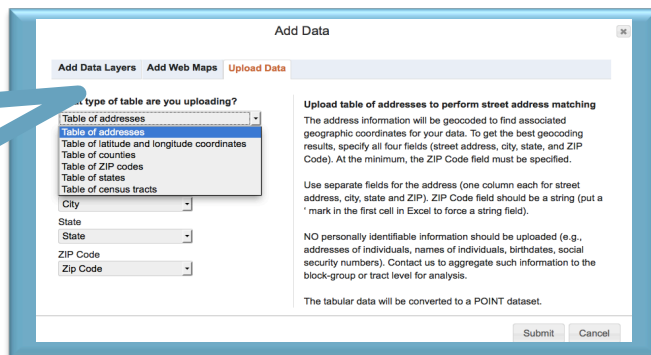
Add Data

Add Data Layers Add Web Maps Upload Data

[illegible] type of table are you uploading?

Table of addresses

Table of addresses
Table of latitude and longitude coordinates
Table of counties
Table of ZIP codes
Table of states
Table of census tracts

City
State
State
ZIP Code
Zip Code

Upload table of addresses to perform street address matching

The address information will be geocoded to find associated geographic coordinates for your data. To get the best geocoding results, specify all four fields (street address, city, state, and ZIP Code). At the minimum, the ZIP Code field must be specified.

Use separate fields for the address (one column each for street address, city, state and ZIP). ZIP Code field should be a string (put a ' mark in the first cell in Excel to force a string field).

NO personally identifiable information should be uploaded (e.g., addresses of individuals, names of individuals, birthdates, social security numbers). Contact us to aggregate such information to the block-group or tract level for analysis.

The tabular data will be converted to a POINT dataset.

Submit Cancel